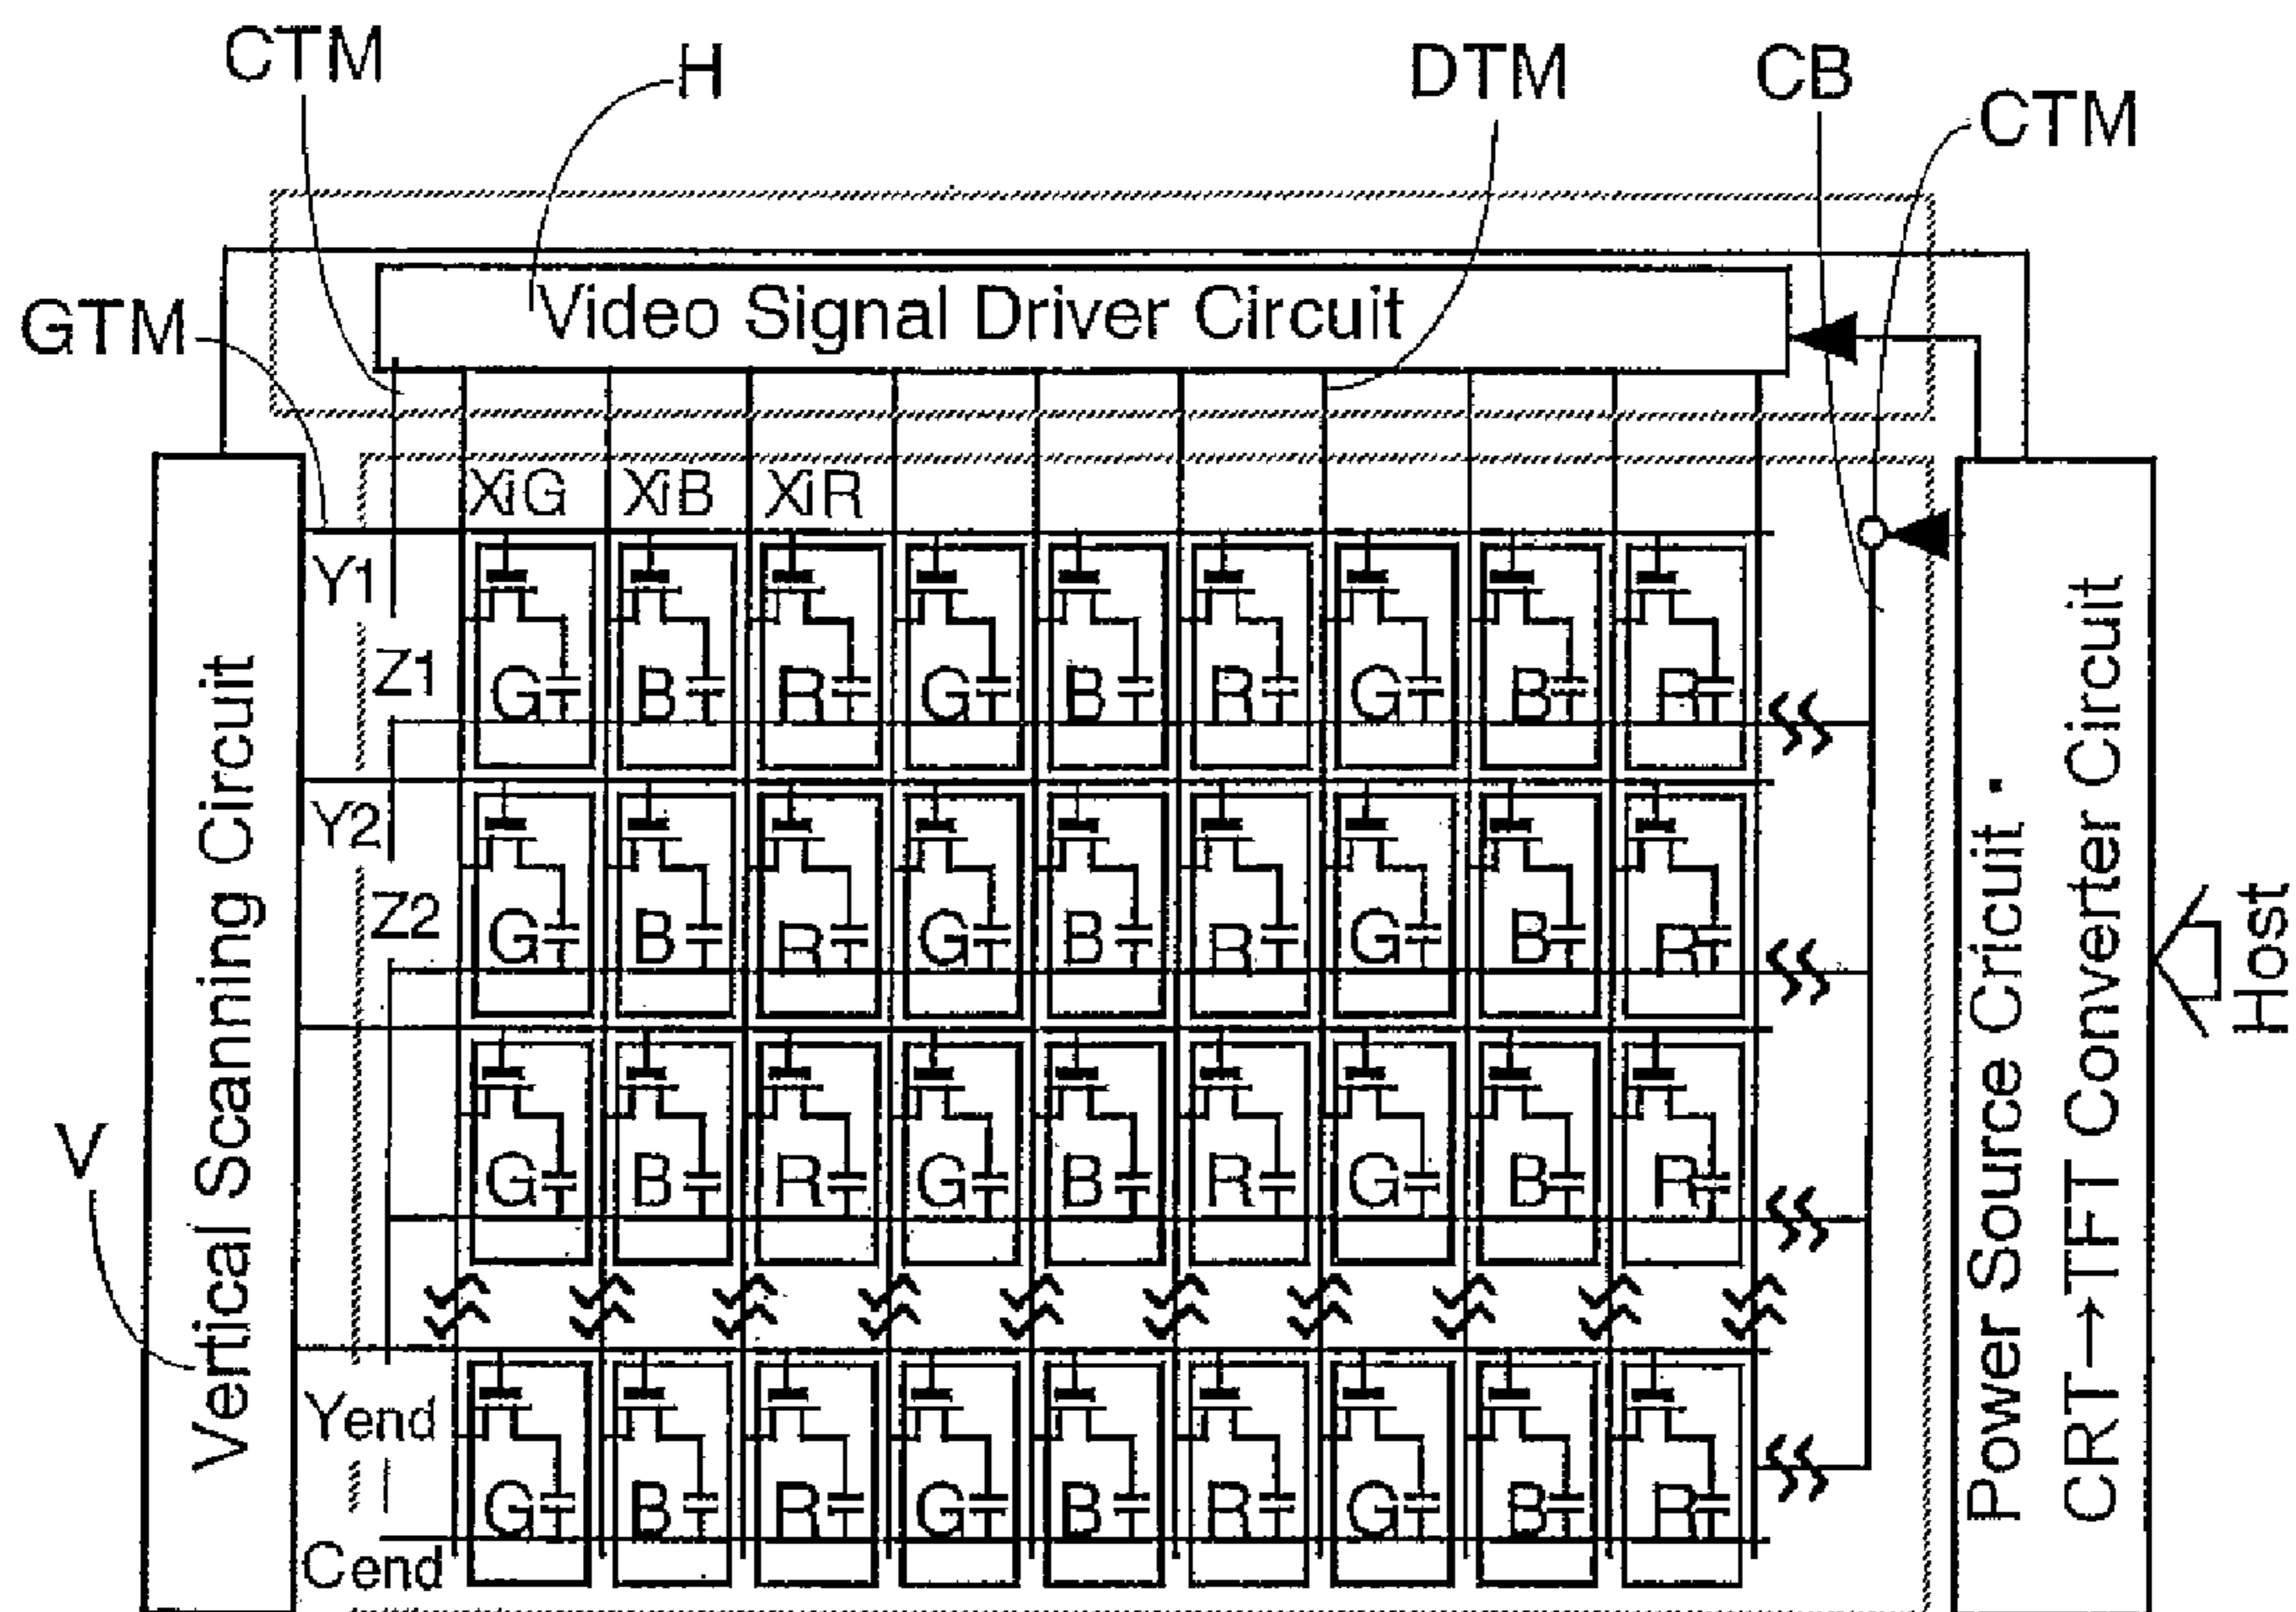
CTM
H
DTM
CB
CTM
GTM
Video Signal Driver Circuit
XiG XiB XiR
Y1
Z1
Y2
Z2
Yend
Cend
V
Vertical Scanning Circuit
G B R G B R G B R
G B R G B R G B R
G B R G B R G B R
G B R G B R G B R
Power Source Cricuit ·
CRT→TFT Converter Circuit
Host